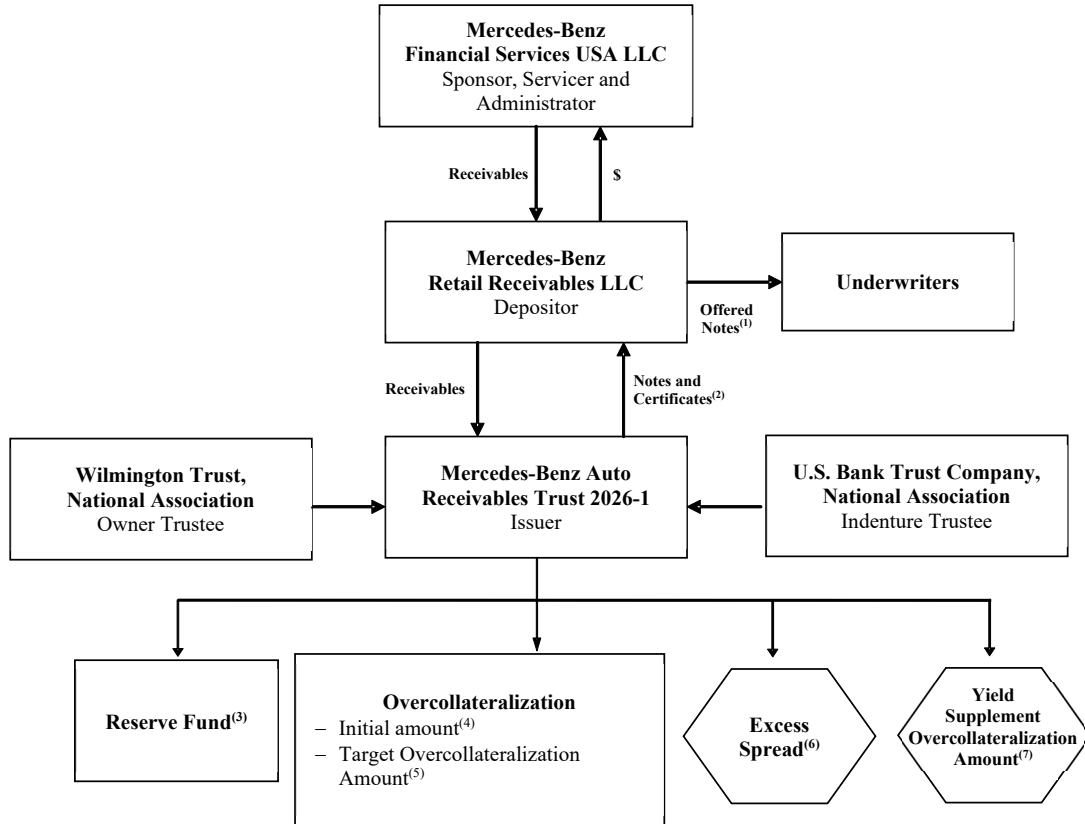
Mercedes-Benz Financial Services USA LLC
Sponsor, Servicer and Administrator

Receivables

$

Mercedes-Benz Retail Receivables LLC
Depositor

Offered Notes$^{(1)}$

Underwriters

Receivables

Notes and Certificates$^{(2)}$

Wilmington Trust, National Association
Owner Trustee

Mercedes-Benz Auto Receivables Trust 2026-1
Issuer

U.S. Bank Trust Company, National Association
Indenture Trustee

Reserve Fund$^{(3)}$

Overcollateralization
– Initial amount$^{(4)}$
– Target Overcollateralization Amount$^{(5)}$

Excess Spread$^{(6)}$

Yield Supplement Overcollateralization Amount$^{(7)}$